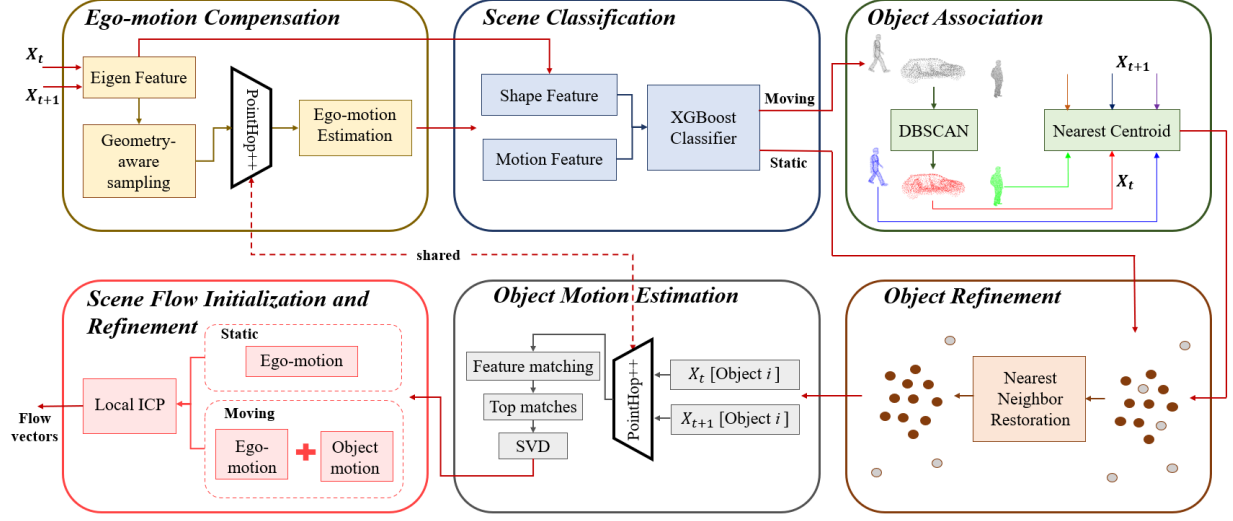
Ego-motion Compensation

$X_t$

$X_{t+1}$

Eigen Feature

Geometry-aware sampling

PointHop++

Ego-motion Estimation

Scene Classification

Shape Feature

Motion Feature

XGBoost Classifier

Moving

Static

Object Association

$X_{t+1}$

DBSCAN

Nearest Centroid

$X_t$

shared

Scene Flow Initialization and Refinement

Static

Ego-motion

Local ICP

Moving

Ego-motion

Object motion

Flow vectors

Object Motion Estimation

Feature matching

Top matches

SVD

PointHop++

$X_t$ [Object $i$]

$X_{t+1}$ [Object $i$]

Object Refinement

Nearest Neighbor Restoration